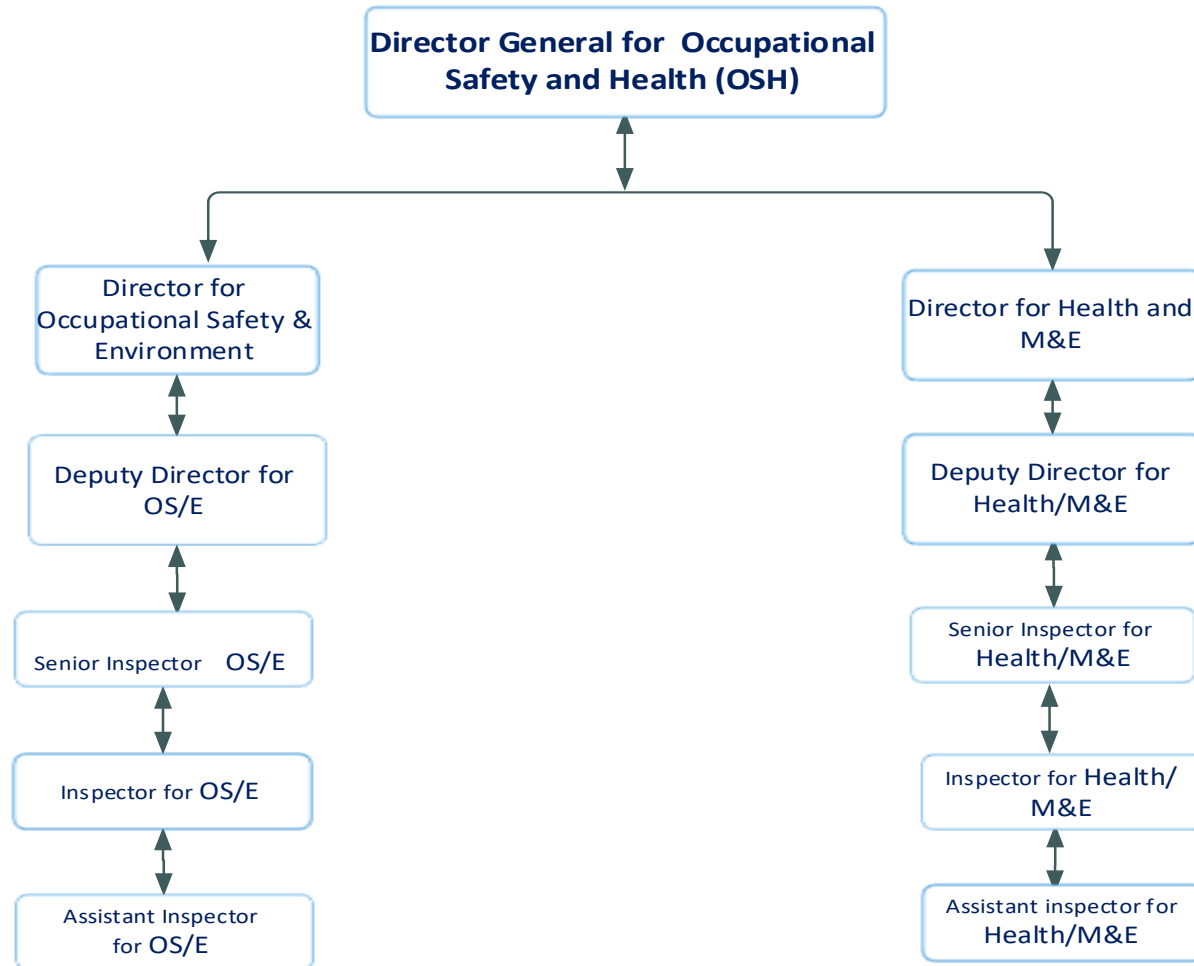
Director General for Occupational Safety and Health (OSH)

Director for Occupational Safety & Environment

Deputy Director for OS/E

Senior Inspector OS/E

Inspector for OS/E

Assistant Inspector for OS/E

Director for Health and M&E

Deputy Director for Health/M&E

Senior Inspector for Health/M&E

Inspector for Health/ M&E

Assistant inspector for Health/M&E